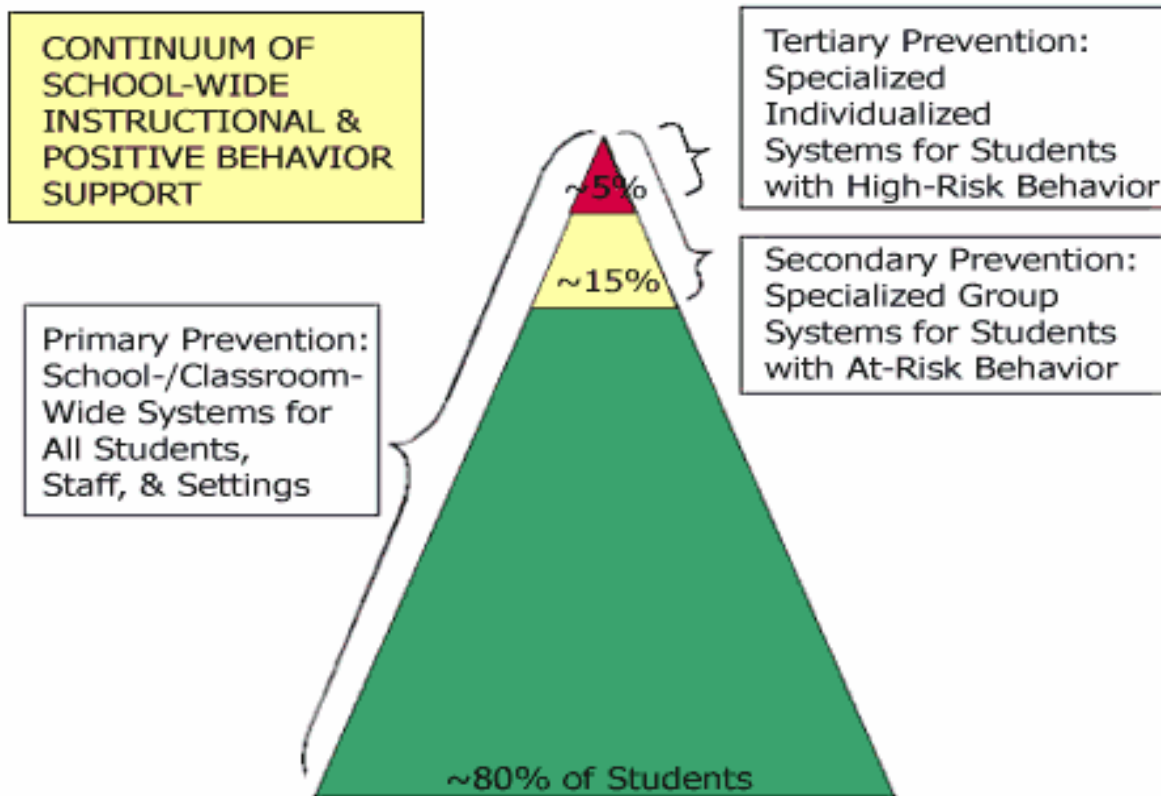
CONTINUUM OF SCHOOL-WIDE INSTRUCTIONAL & POSITIVE BEHAVIOR SUPPORT

Tertiary Prevention: Specialized Individualized Systems for Students with High-Risk Behavior

~5%

~15%

Secondary Prevention: Specialized Group Systems for Students with At-Risk Behavior

Primary Prevention: School-/Classroom-Wide Systems for All Students, Staff, & Settings

~80% of Students